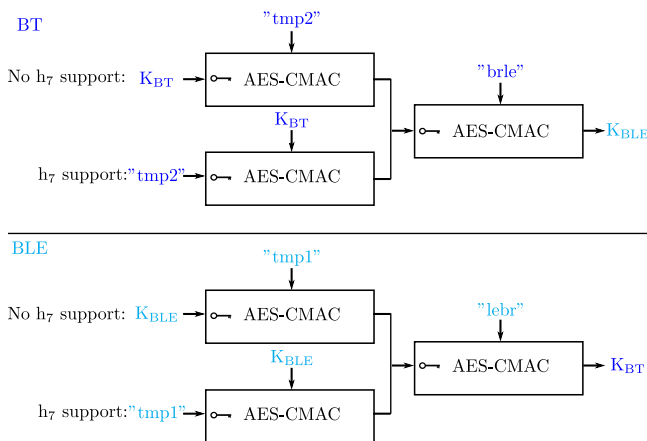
BT

"tmp2"

No $h_7$ support: $K_{BT}$ AES-CMAC

"brle"

$K_{BT}$

AES-CMAC $K_{BLE}$

$h_7$ support: "tmp2" AES-CMAC

BLE

"tmp1"

No $h_7$ support: $K_{BLE}$ AES-CMAC

"lebr"

$K_{BLE}$

AES-CMAC $K_{BT}$

$h_7$ support: "tmp1" AES-CMAC